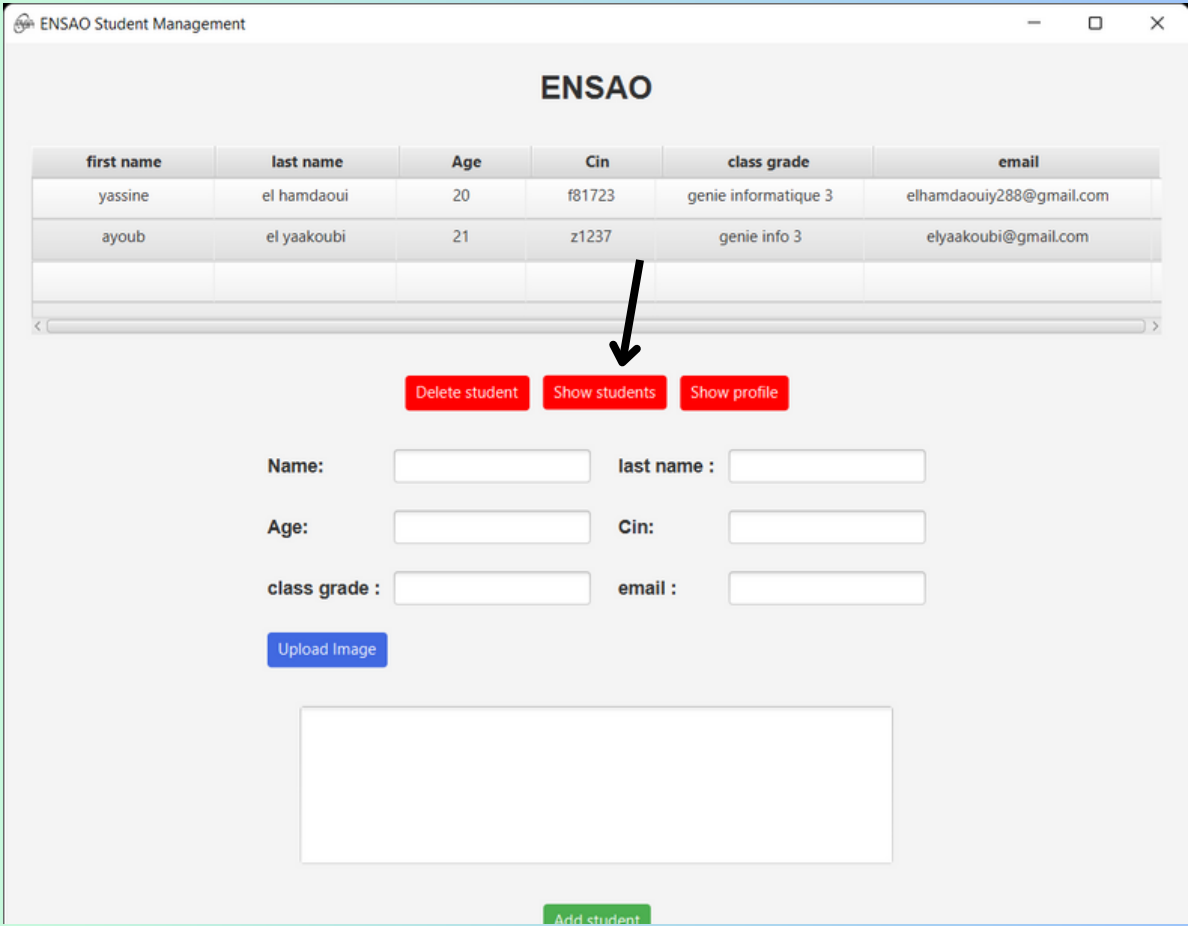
ENSAO Student Management

ENSAO

| first name | last name | Age | Cin | class grade | email |
|---|---|---|---|---|---|
| yassine | el hamdaoui | 20 | f81723 | genie informatique 3 | elhamdaouiy288@gmail.com |
| ayoub | el yaakoubi | 21 | z1237 | genie info 3 | elyaakoubi@gmail.com |
| | | | | | |

Delete student  Show students  Show profile

Name:  last name :

Age:  Cin:

class grade :  email :

Upload Image

Add student